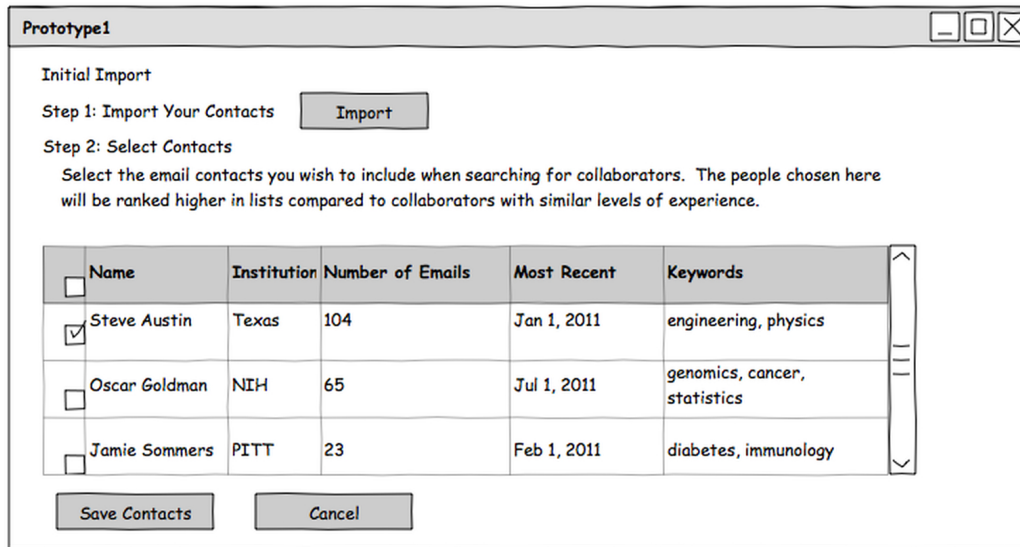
Prototype1

Initial Import

Step 1: Import Your Contacts Import

Step 2: Select Contacts

Select the email contacts you wish to include when searching for collaborators. The people chosen here will be ranked higher in lists compared to collaborators with similar levels of experience.

| ☐ | Name | Institution | Number of Emails | Most Recent | Keywords |
|---|---|---|---|---|---|
| ☑ | Steve Austin | Texas | 104 | Jan 1, 2011 | engineering, physics |
| ☐ | Oscar Goldman | NIH | 65 | Jul 1, 2011 | genomics, cancer, statistics |
| ☐ | Jamie Sommers | PITT | 23 | Feb 1, 2011 | diabetes, immunology |

Save Contacts Cancel